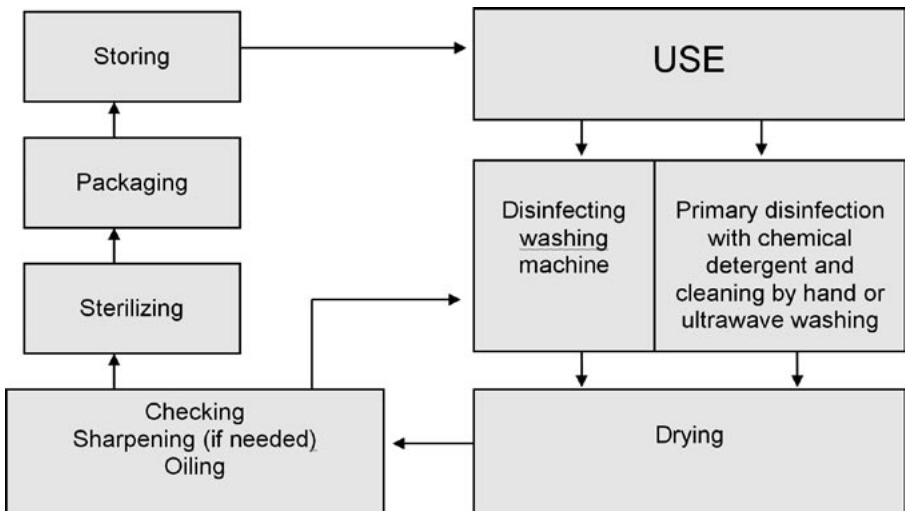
Storing

USE

Packaging

Disinfecting washing machine

Primary disinfection with chemical detergent and cleaning by hand or ultrawave washing

Sterilizing

Checking
Sharpening (if needed)
Oiling

Drying